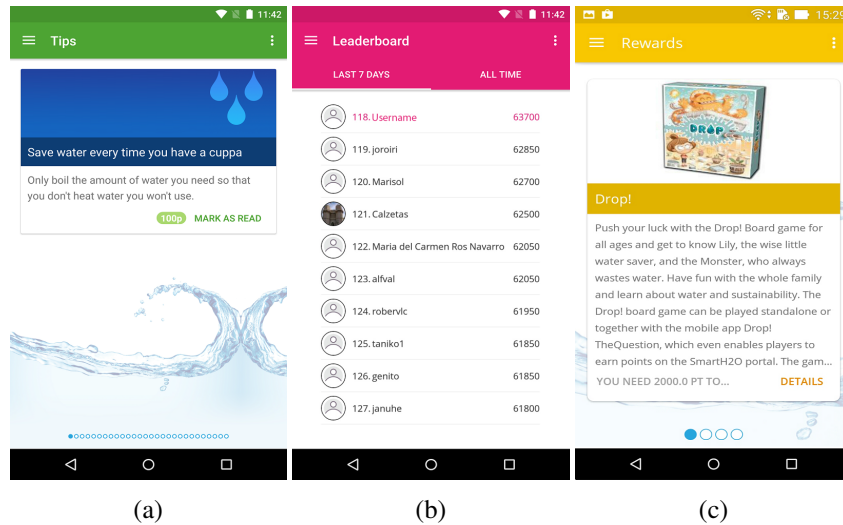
11:42

Tips

Save water every time you have a cuppa

Only boil the amount of water you need so that you don't heat water you won't use.

100p MARK AS READ

11:42

Leaderboard

LAST 7 DAYS ALL TIME

| | |
|---|---|
| 118. Username | 63700 |
| 119. joroiri | 62850 |
| 120. Marisol | 62700 |
| 121. Calzetas | 62500 |
| 122. Maria del Carmen Ros Navarro | 62050 |
| 123. alfval | 62050 |
| 124. robervlc | 61950 |
| 125. taniko1 | 61850 |
| 126. genito | 61850 |
| 127. januhe | 61800 |

15:29

Rewards

DROP

Drop!

Push your luck with the Drop! Board game for all ages and get to know Lily, the wise little water saver, and the Monster, who always wastes water. Have fun with the whole family and learn about water and sustainability. The Drop! board game can be played standalone or together with the mobile app Drop! TheQuestion, which even enables players to earn points on the SmartH2O portal. The gam...

YOU NEED 2000.0 PT TO... DETAILS

(a) (b) (c)